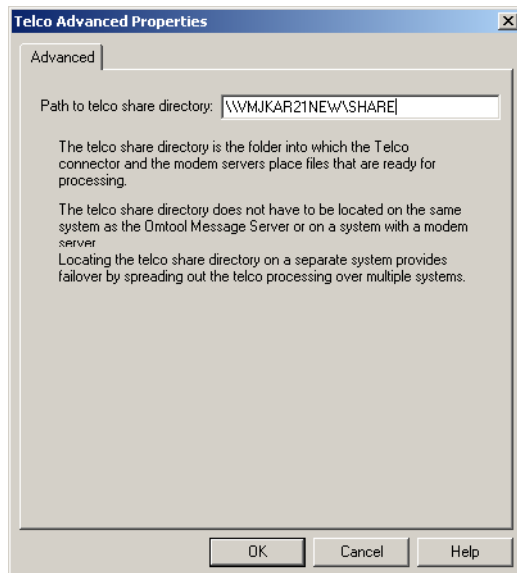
Telco Advanced Properties

×

Advanced

Path to telco share directory: \\WMJKAR21NEW\SHARE

The telco share directory is the folder into which the Telco connector and the modem servers place files that are ready for processing.

The telco share directory does not have to be located on the same system as the Omtool Message Server or on a system with a modem server
Locating the telco share directory on a separate system provides failover by spreading out the telco processing over multiple systems.

OK

Cancel

Help